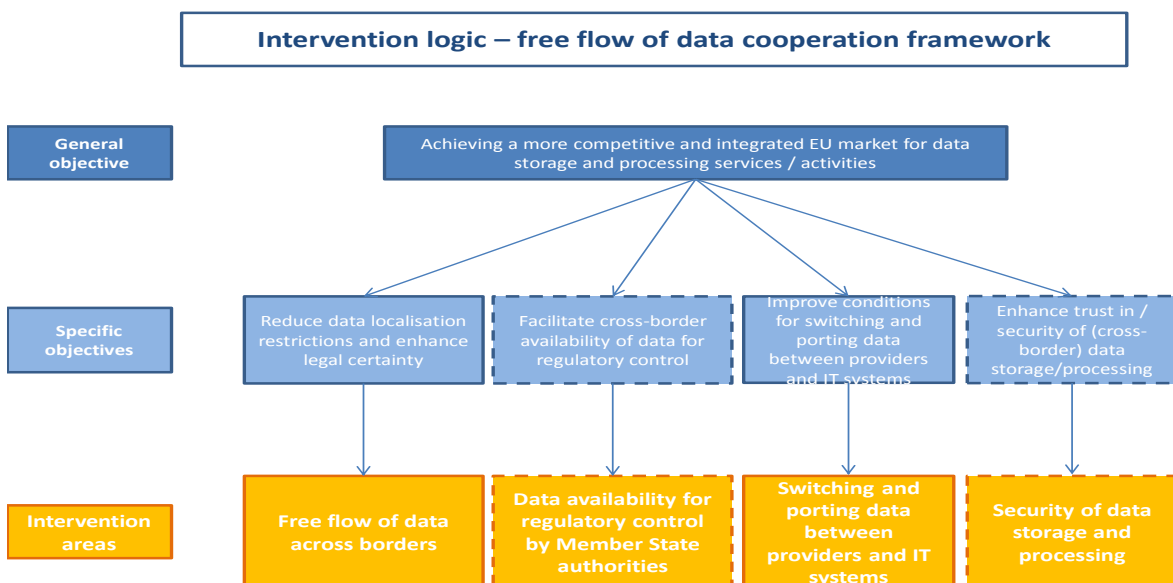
Intervention logic – free flow of data cooperation framework

General objective

Achieving a more competitive and integrated EU market for data storage and processing services / activities

Specific objectives

Reduce data localisation restrictions and enhance legal certainty

Facilitate cross-border availability of data for regulatory control

Improve conditions for switching and porting data between providers and IT systems

Enhance trust in / security of (cross-border) data storage/processing

Intervention areas

Free flow of data across borders

Data availability for regulatory control by Member State authorities

Switching and porting data between providers and IT systems

Security of data storage and processing